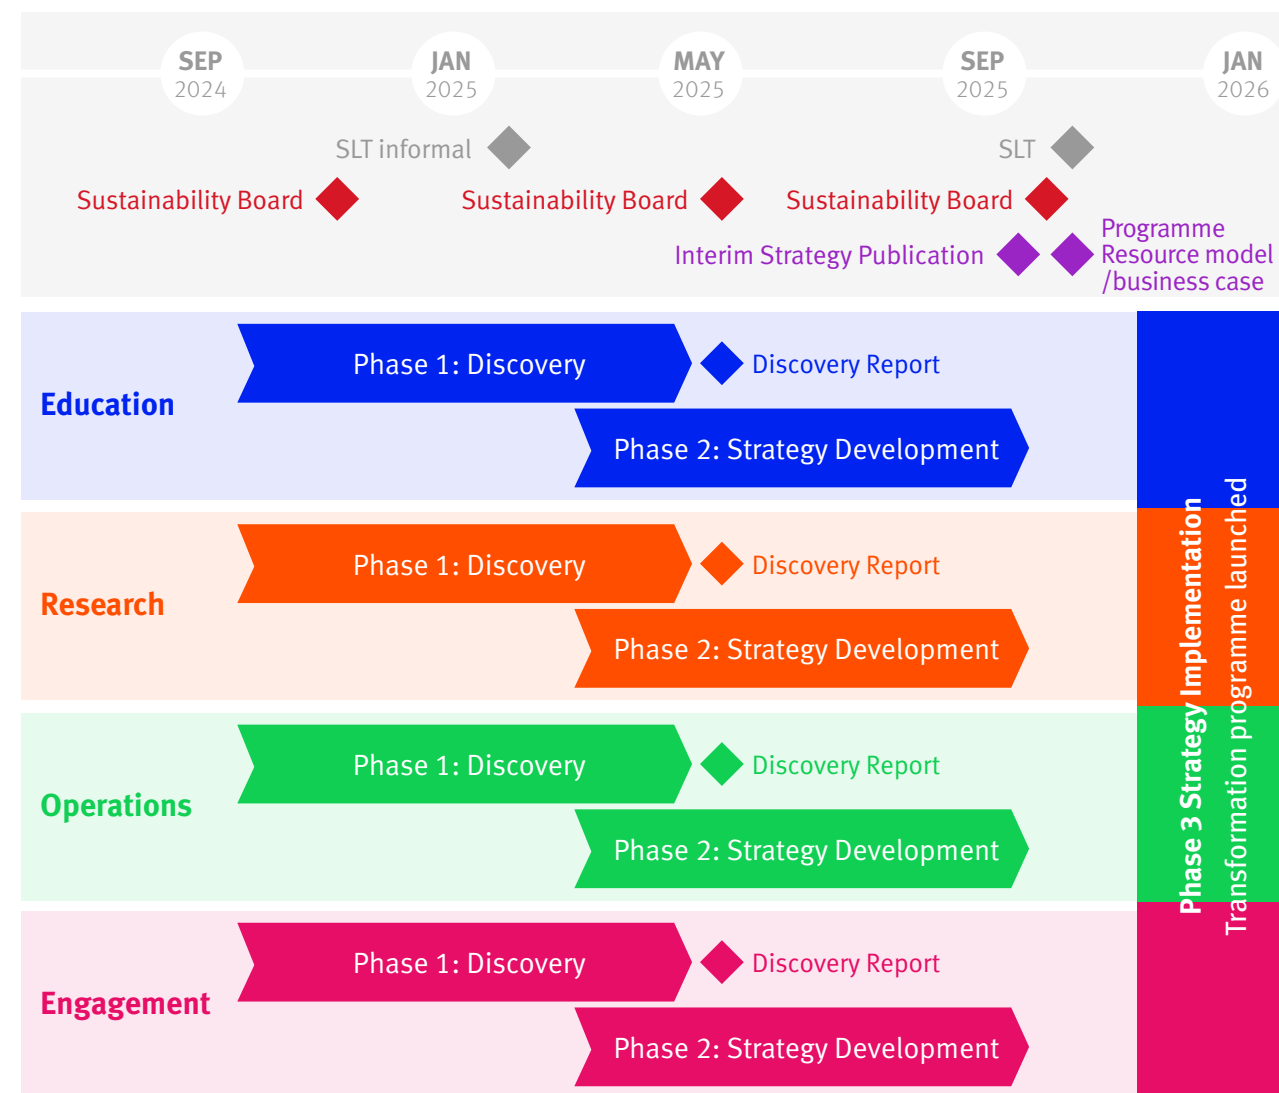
SEP 2024
JAN 2025
MAY 2025
SEP 2025
JAN 2026

SLT informal
SLT
Sustainability Board
Sustainability Board
Sustainability Board
Interim Strategy Publication
Programme Resource model /business case

Education
Phase 1: Discovery
Discovery Report
Phase 2: Strategy Development

Research
Phase 1: Discovery
Discovery Report
Phase 2: Strategy Development

Operations
Phase 1: Discovery
Discovery Report
Phase 2: Strategy Development

Engagement
Phase 1: Discovery
Discovery Report
Phase 2: Strategy Development

Phase 3 Strategy Implementation
Transformation programme launched